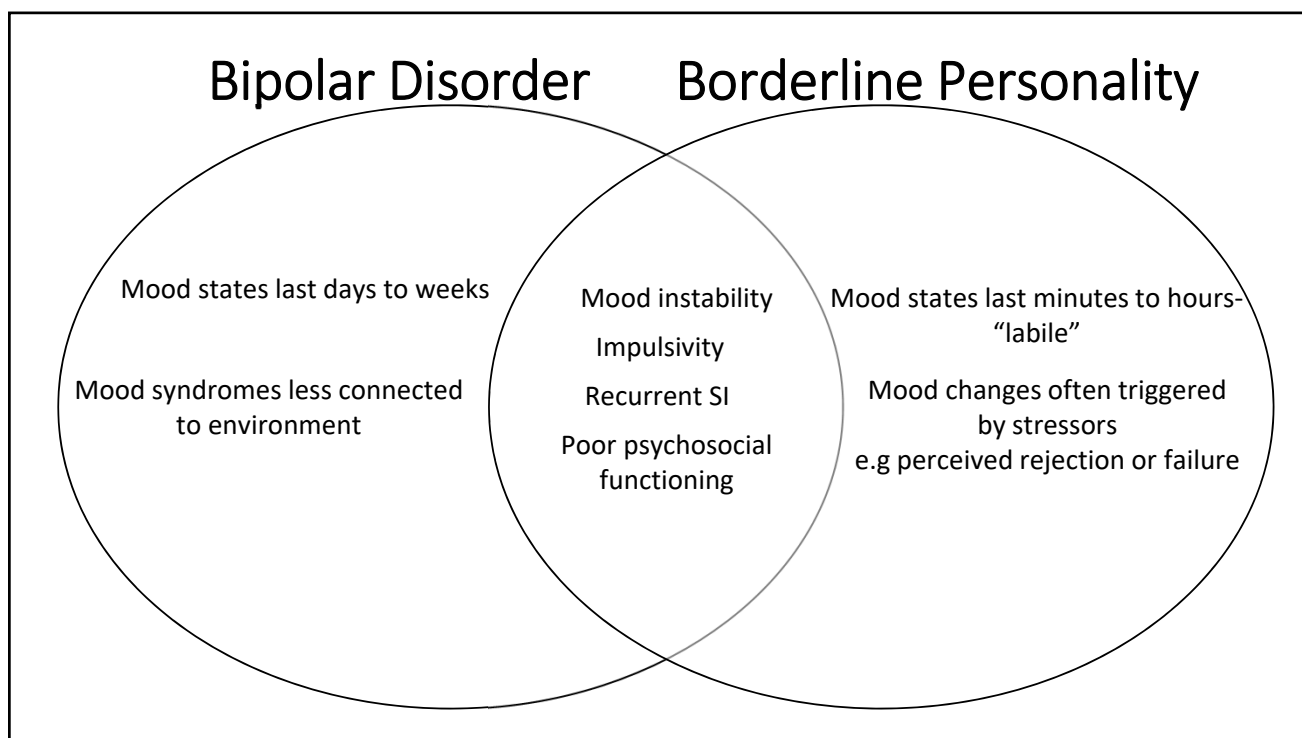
Bipolar Disorder

Borderline Personality

Mood states last days to weeks

Mood syndromes less connected to environment

Mood instability

Impulsivity

Recurrent SI

Poor psychosocial functioning

Mood states last minutes to hours- "labile"

Mood changes often triggered by stressors e.g perceived rejection or failure